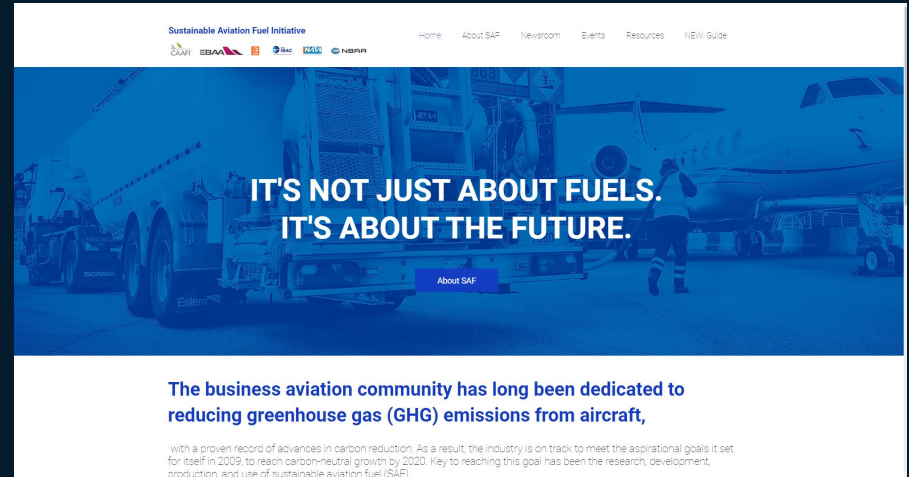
Sustainable Aviation Fuel Initiative

CAAFI EBAA IBAC NATA NBAA

Home About SAF Newsroom Events Resources NEW: Guide

863

Estera

SCANIA

IT'S NOT JUST ABOUT FUELS.
IT'S ABOUT THE FUTURE.

About SAF

The business aviation community has long been dedicated to reducing greenhouse gas (GHG) emissions from aircraft,

with a proven record of advances in carbon reduction. As a result, the industry is on track to meet the aspirational goals it set for itself in 2009, to reach carbon-neutral growth by 2020. Key to reaching this goal has been the research, development, production, and use of sustainable aviation fuel (SAF).